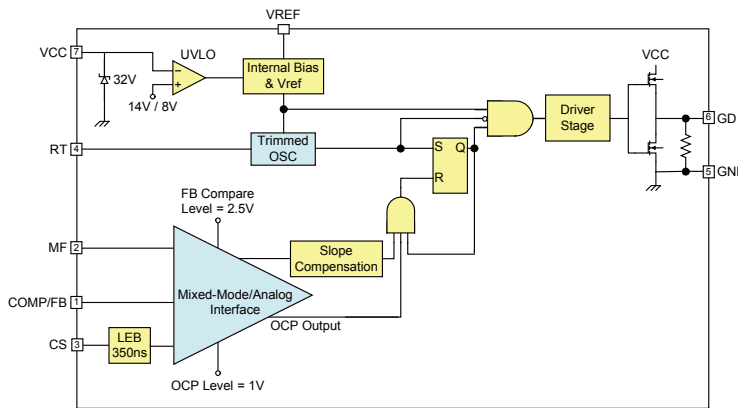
VREF

VCC 7

32V

UVLO

−

+

14V / 8V

Internal Bias & Vref

VCC

Driver Stage

6 GD

RT 4

Trimmed OSC

S

Q

R

5 GND

FB Compare Level = 2.5V

MF 2

Slope Compensation

COMP/FB 1

Mixed-Mode/Analog Interface

OCP Output

CS 3

LEB 350ns

OCP Level = 1V